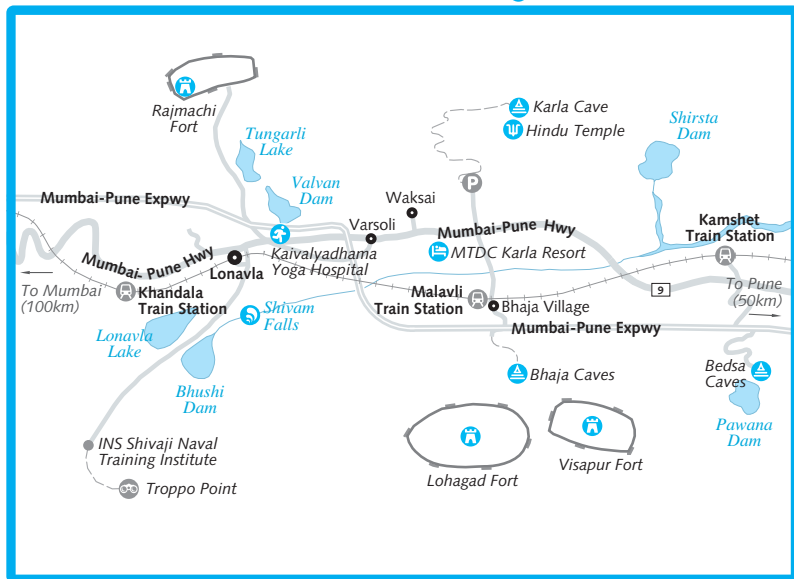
Rajmachi Fort

Tungarli Lake

Valvan Dam

Mumbai-Pune Expwy

Waksai

Karla Cave

Hindu Temple

Shirsta Dam

P

Varsoli

Mumbai-Pune Hwy

Kamshet Train Station

Mumbai- Pune Hwy

Lonavla

Kaivalyadhama Yoga Hospital

MTDC Karla Resort

To Mumbai (100km)

Khandala Train Station

Shivam Falls

Malavli Train Station

Bhaja Village

9

To Pune (50km)

Lonavla Lake

Mumbai-Pune Expwy

Bhushi Dam

Bhaja Caves

Bedsa Caves

Pawana Dam

INS Shivaji Naval Training Institute

Lohagad Fort

Visapur Fort

Troppo Point